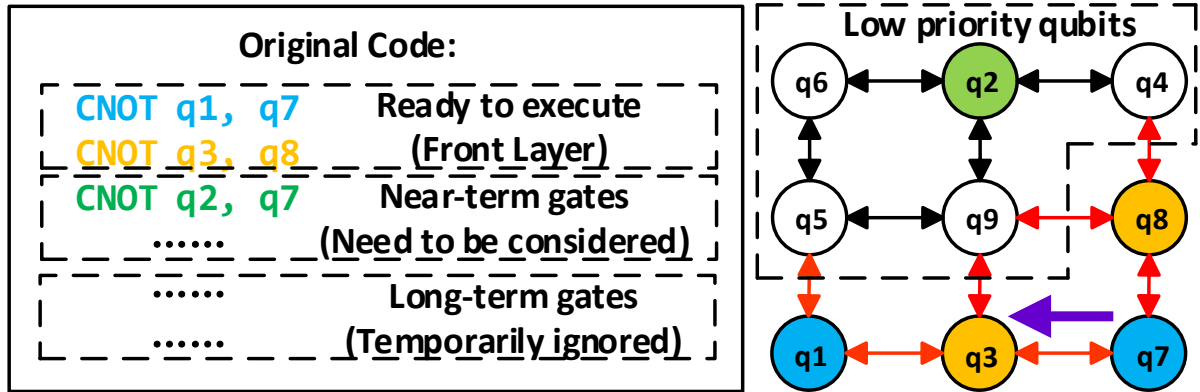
Original Code:

CNOT q1, q7
CNOT q3, q8
Ready to execute
(Front Layer)

CNOT q2, q7
......
Near-term gates
(Need to be considered)

......
......
Long-term gates
(Temporarily ignored)

Low priority qubits

q6
q2
q4
q5
q9
q8
q1
q3
q7